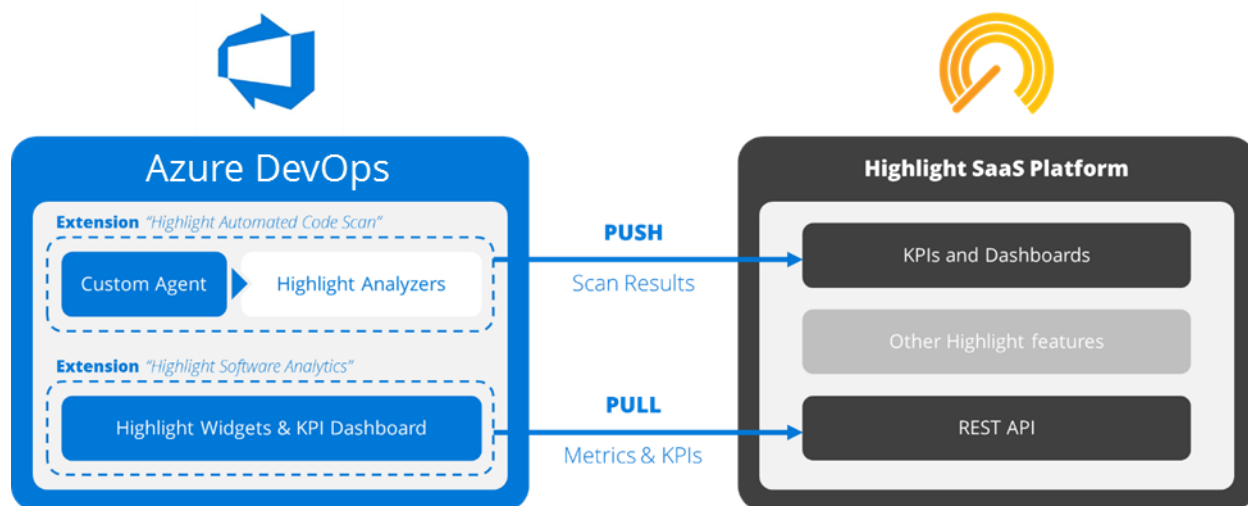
Azure DevOps

Extension "Highlight Automated Code Scan"

Custom Agent

Highlight Analyzers

Extension "Highlight Software Analytics"

Highlight Widgets & KPI Dashboard

PUSH

Scan Results

PULL

Metrics & KPIs

Highlight SaaS Platform

KPIs and Dashboards

Other Highlight features

REST API